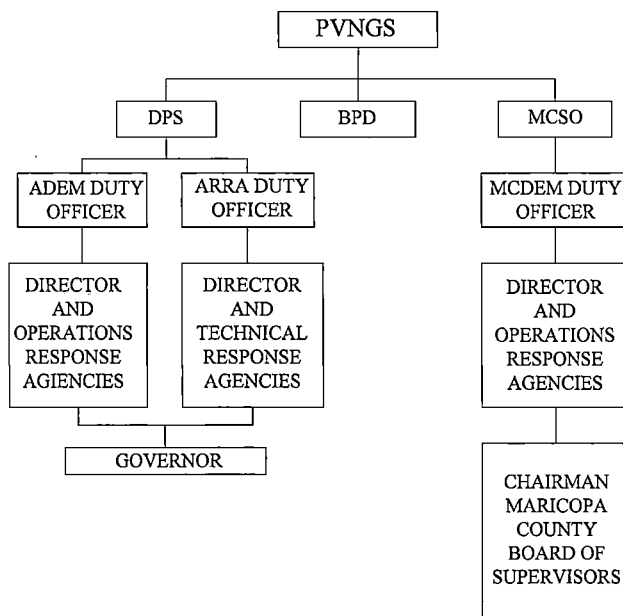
PVNGS

DPS

BPD

MCSO

ADEM DUTY OFFICER

ARRA DUTY OFFICER

MCDEM DUTY OFFICER

DIRECTOR AND OPERATIONS RESPONSE AGIENCIES

DIRECTOR AND TECHNICAL RESPONSE AGENCIES

DIRECTOR AND OPERATIONS RESPONSE AGENCIES

GOVERNOR

CHAIRMAN MARICOPA COUNTY BOARD OF SUPERVISORS